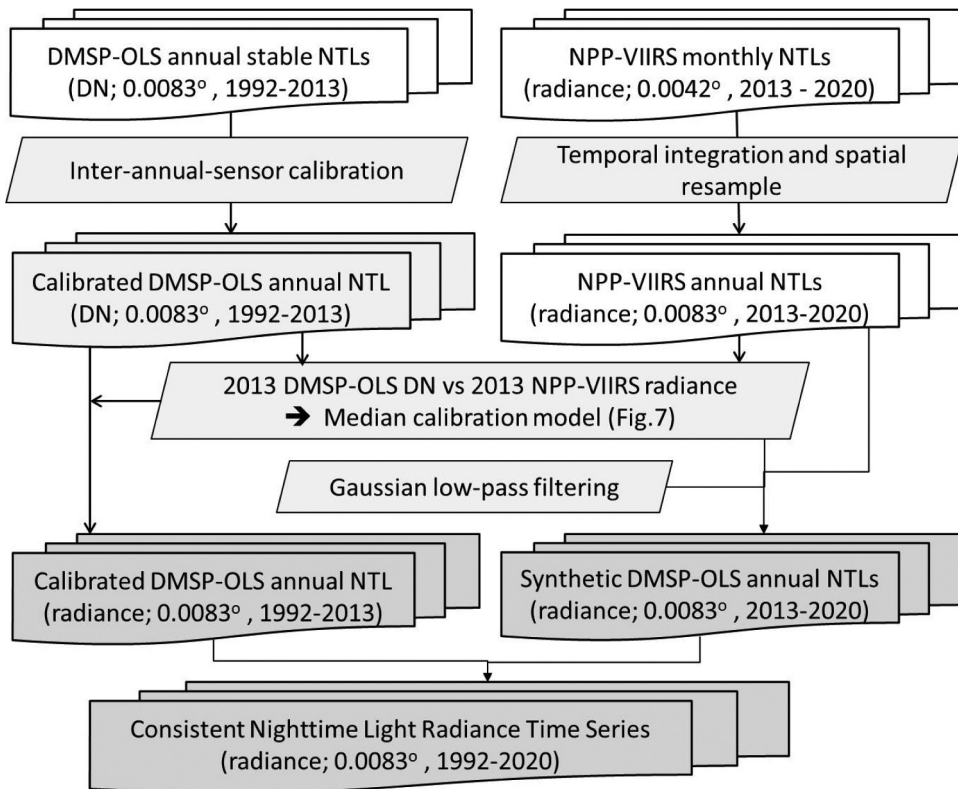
DMSP-OLS annual stable NTLs
(DN; $0.0083^{o}$ , 1992-2013)

NPP-VIIRS monthly NTLs
(radiance; $0.0042^{o}$ , 2013 - 2020)

Inter-annual-sensor calibration

Temporal integration and spatial resample

Calibrated DMSP-OLS annual NTL
(DN; $0.0083^{o}$ , 1992-2013)

NPP-VIIRS annual NTLs
(radiance; $0.0083^{o}$ , 2013-2020)

2013 DMSP-OLS DN vs 2013 NPP-VIIRS radiance
➔ Median calibration model (Fig.7)

Gaussian low-pass filtering

Calibrated DMSP-OLS annual NTL
(radiance; $0.0083^{o}$ , 1992-2013)

Synthetic DMSP-OLS annual NTLs
(radiance; $0.0083^{o}$ , 2013-2020)

Consistent Nighttime Light Radiance Time Series
(radiance; $0.0083^{o}$ , 1992-2020)